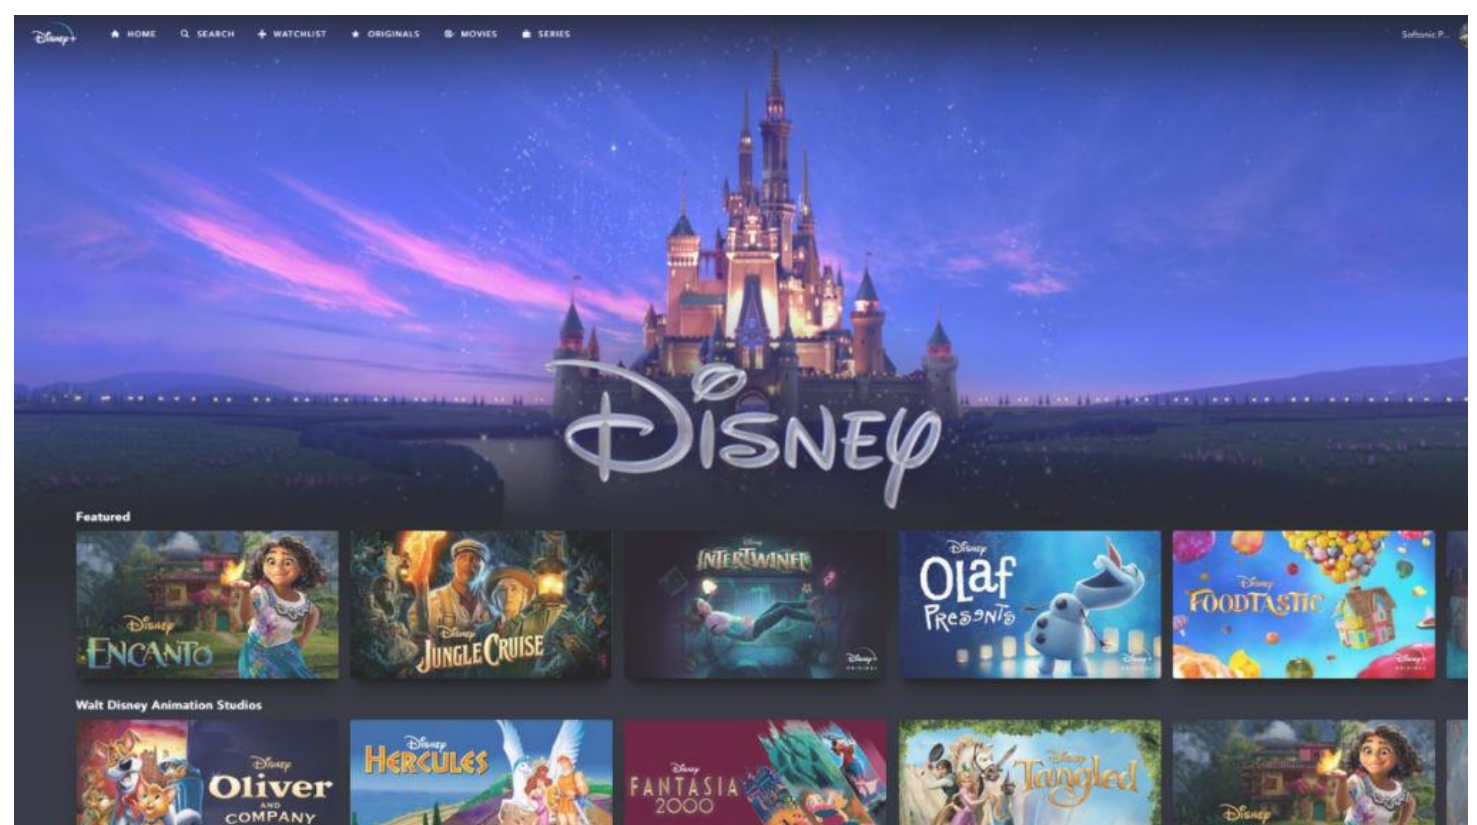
Disney+ HOME SEARCH + WATCHLIST ORIGINALS MOVIES SERIES Softonic P...

Disney

Featured

Disney ENCANTO

Disney JUNGLE CRUISE

Disney INTERTWINED Disney+

Disney Olaf Presents Disney+

Disney FOODTASTIC Disney+

Walt Disney Animation Studios

Disney Oliver AND COMPANY

Disney HERCULES

Disney FANTASIA 2000

Disney Tangled

Disney